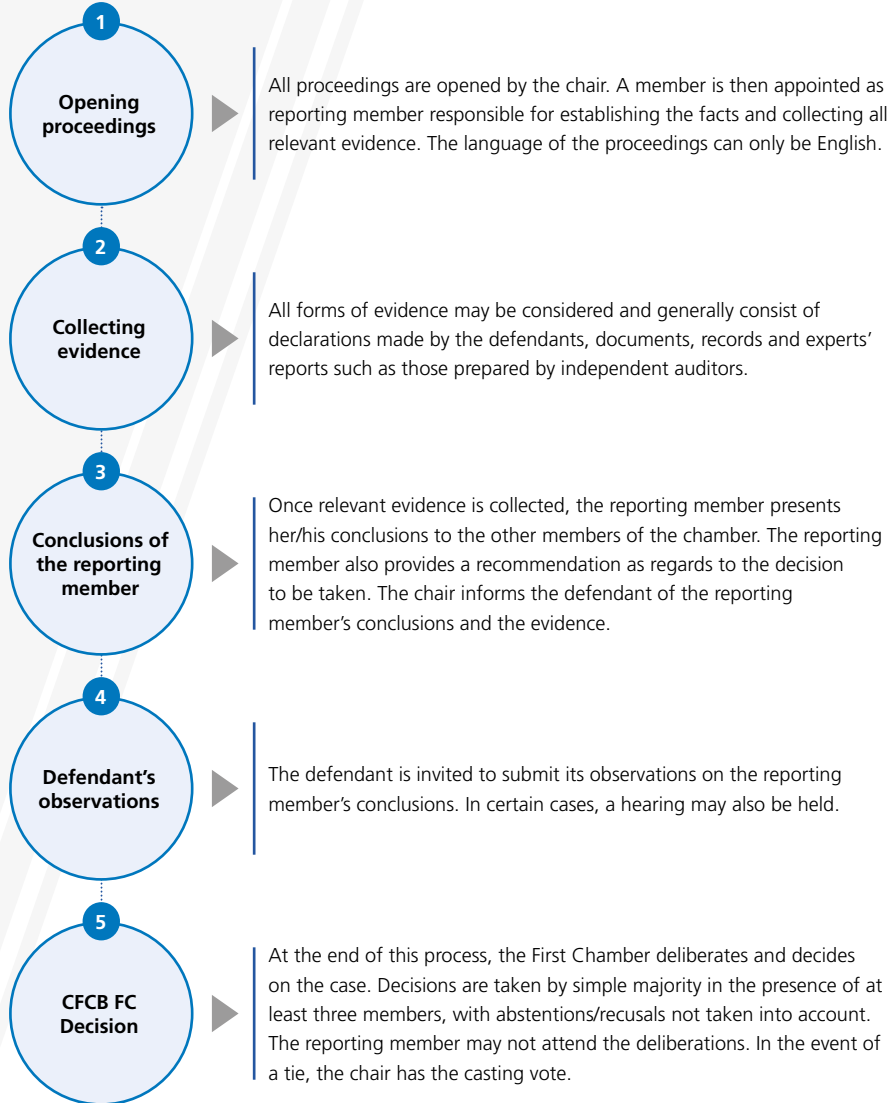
1

Opening proceedings

All proceedings are opened by the chair. A member is then appointed as reporting member responsible for establishing the facts and collecting all relevant evidence. The language of the proceedings can only be English.

2

Collecting evidence

All forms of evidence may be considered and generally consist of declarations made by the defendants, documents, records and experts' reports such as those prepared by independent auditors.

3

Conclusions of the reporting member

Once relevant evidence is collected, the reporting member presents her/his conclusions to the other members of the chamber. The reporting member also provides a recommendation as regards to the decision to be taken. The chair informs the defendant of the reporting member's conclusions and the evidence.

4

Defendant's observations

The defendant is invited to submit its observations on the reporting member's conclusions. In certain cases, a hearing may also be held.

5

CFCB FC Decision

At the end of this process, the First Chamber deliberates and decides on the case. Decisions are taken by simple majority in the presence of at least three members, with abstentions/recusals not taken into account. The reporting member may not attend the deliberations. In the event of a tie, the chair has the casting vote.